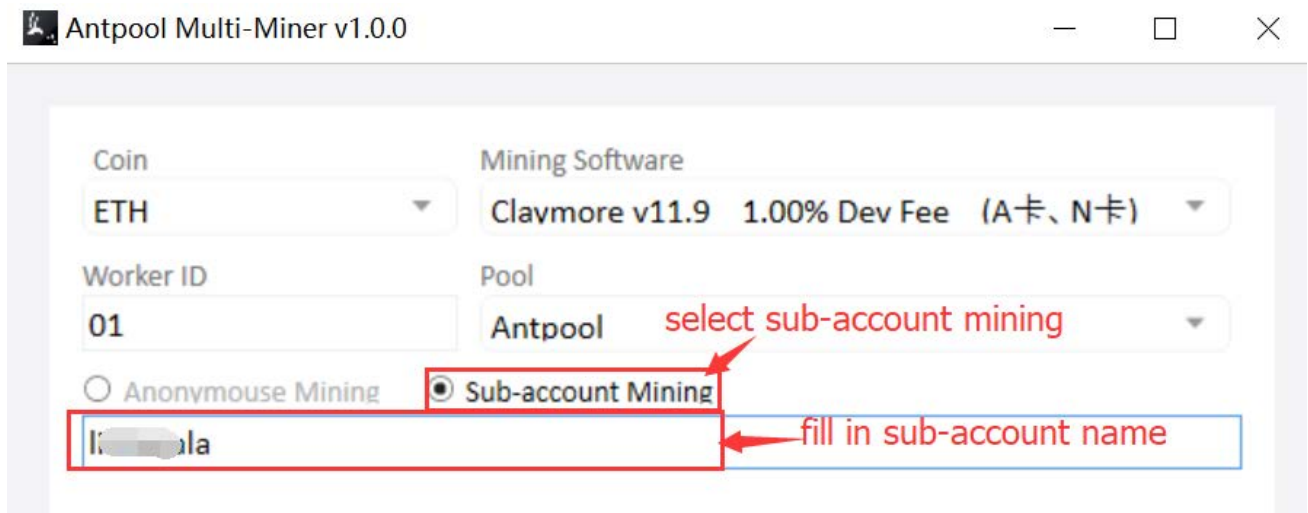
Antpool Multi-Miner v1.0.0

Coin
ETH

Mining Software
Claymore v11.9 1.00% Dev Fee （A卡、N卡）

Worker ID
01

Pool
Antpool

select sub-account mining

Anonymouse Mining
Sub-account Mining

l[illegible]la

fill in sub-account name